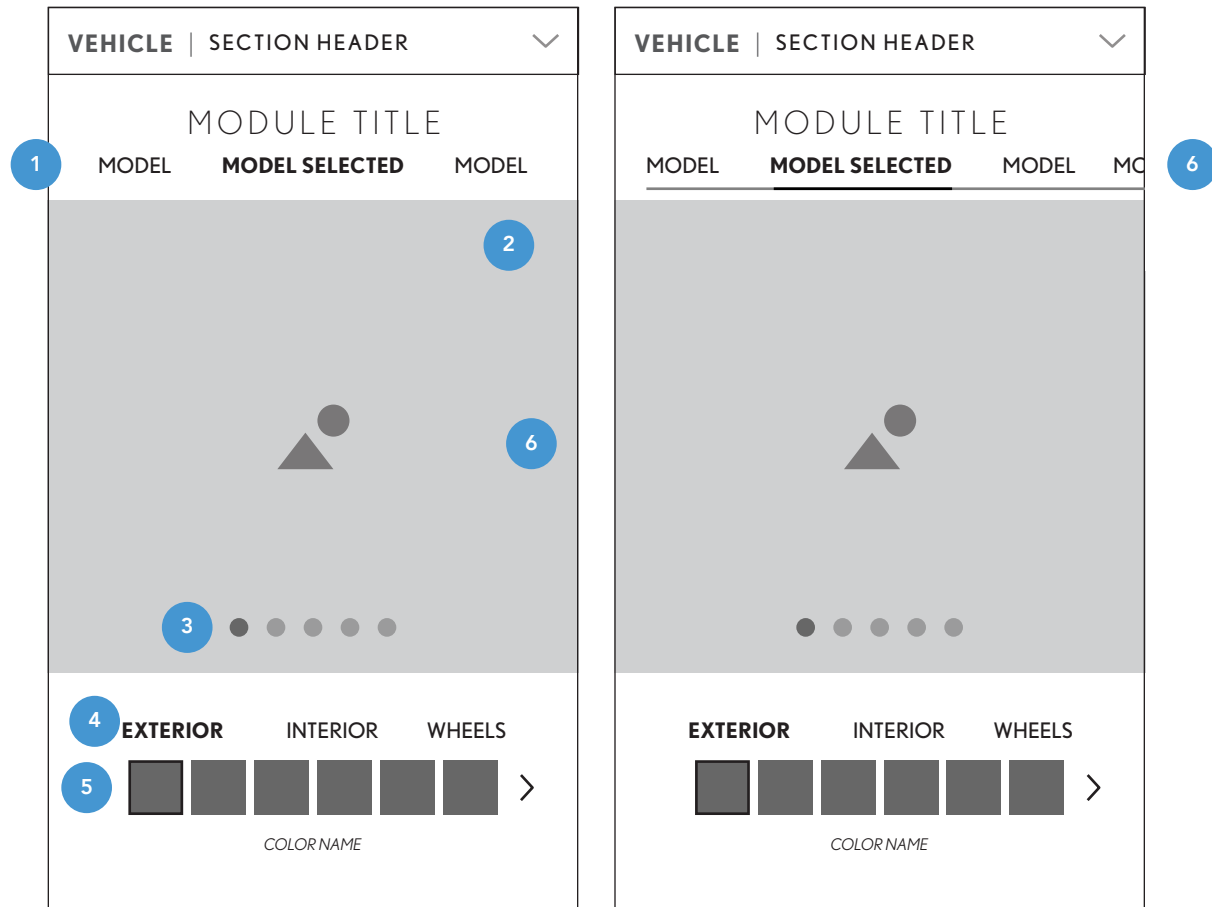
VEHICLE | SECTION HEADER

MODULE TITLE

1 MODEL MODEL SELECTED MODEL

2

6

3

4 EXTERIOR INTERIOR WHEELS

5

COLOR NAME

VEHICLE | SECTION HEADER

MODULE TITLE

MODEL MODEL SELECTED MODEL MO 6

EXTERIOR INTERIOR WHEELS

COLOR NAME